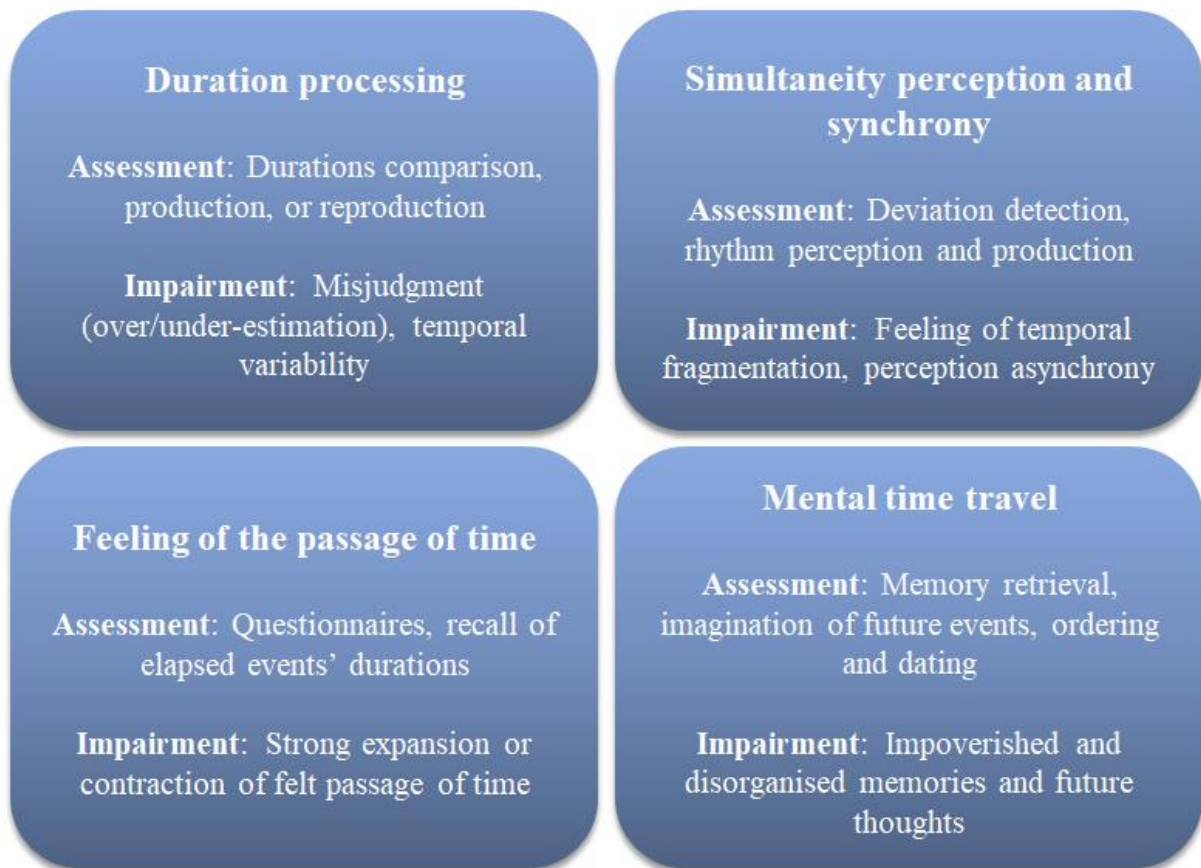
Duration processing

Assessment: Durations comparison, production, or reproduction

Impairment: Misjudgment (over/under-estimation), temporal variability

Simultaneity perception and synchrony

Assessment: Deviation detection, rhythm perception and production

Impairment: Feeling of temporal fragmentation, perception asynchrony

Feeling of the passage of time

Assessment: Questionnaires, recall of elapsed events' durations

Impairment: Strong expansion or contraction of felt passage of time

Mental time travel

Assessment: Memory retrieval, imagination of future events, ordering and dating

Impairment: Impoverished and disorganised memories and future thoughts